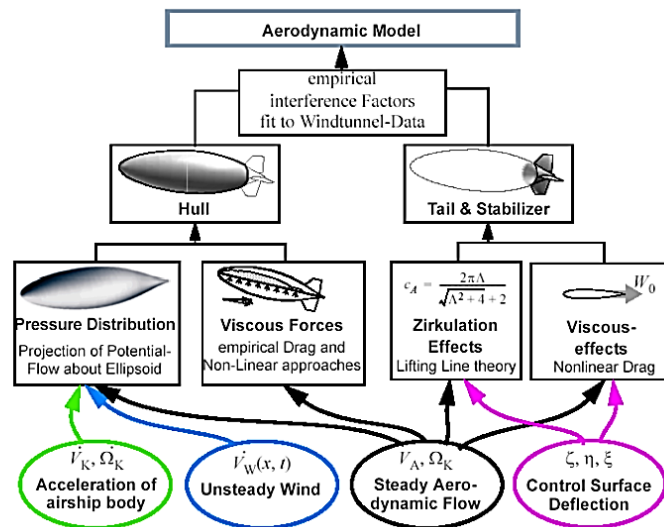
Aerodynamic Model

empirical interference Factors fit to Windtunnel-Data

Hull

Tail & Stabilizer

Pressure Distribution
Projection of Potential-Flow about Ellipsoid

Viscous Forces
empirical Drag and Non-Linear approaches

$c_A = \frac{2\pi\Lambda}{\sqrt{\Lambda^2+4}+2}$

Zirkulation Effects
Lifting Line theory

$W_0$

Viscous-effects
Nonlinear Drag

$\dot{V}_K, \dot{\Omega}_K$
Acceleration of airship body

$\dot{V}_W(x, t)$
Unsteady Wind

$V_A, \Omega_K$
Steady Aero-dynamic Flow

$\zeta, \eta, \xi$
Control Surface Deflection